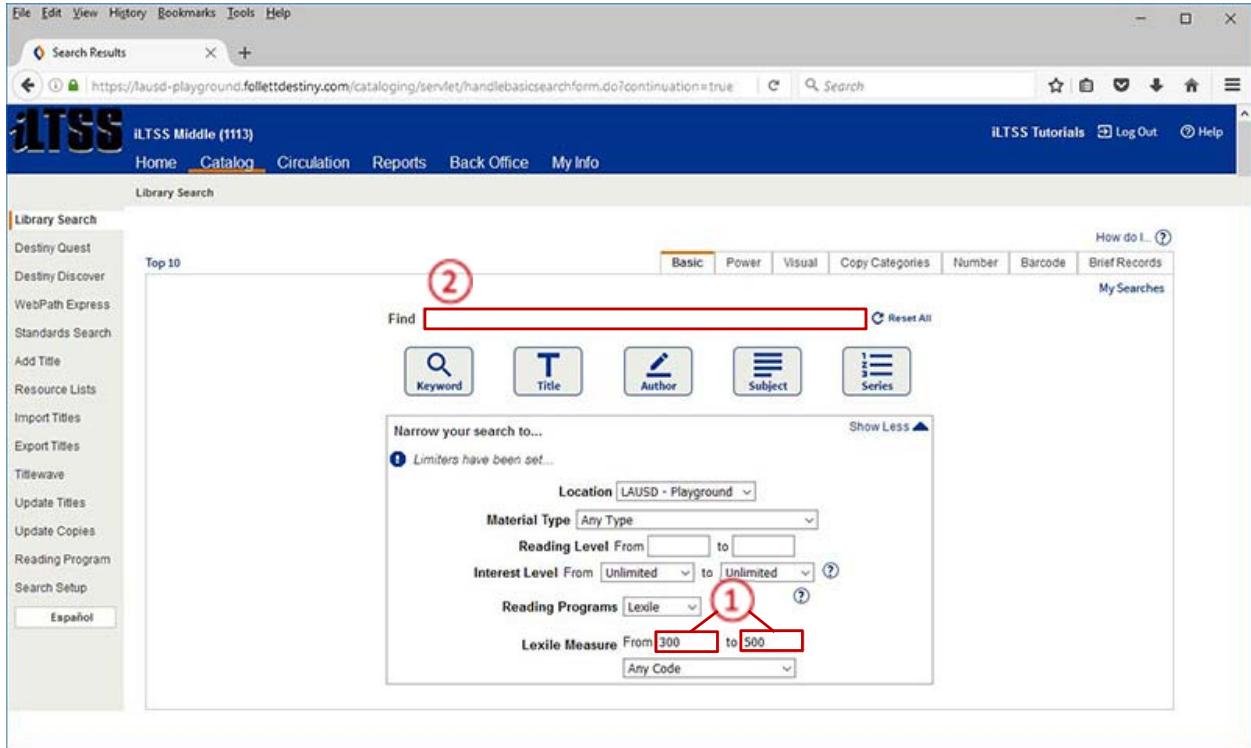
File Edit View History Bookmarks Tools Help

Search Results

https://lausd-playground.follettdestiny.com/cataloging/servlet/handlebasicsearchform.do?continuation=true

Search

iLTSS

iLTSS Middle (1113)

iLTSS Tutorials Log Out Help

Home Catalog Circulation Reports Back Office My Info

Library Search

Library Search
Destiny Quest
Destiny Discover
WebPath Express
Standards Search
Add Title
Resource Lists
Import Titles
Export Titles
Titlewave
Update Titles
Update Copies
Reading Program
Search Setup
Español

How do I...

Top 10

Basic Power Visual Copy Categories Number Barcode Brief Records

My Searches

2

Find

Reset All

Keyword Title Author Subject Series

Narrow your search to...

Show Less

Limiters have been set...

Location LAUSD - Playground

Material Type Any Type

Reading Level From to

Interest Level From Unlimited to Unlimited

Reading Programs Lexile

1

Lexile Measure From 300 to 500

Any Code